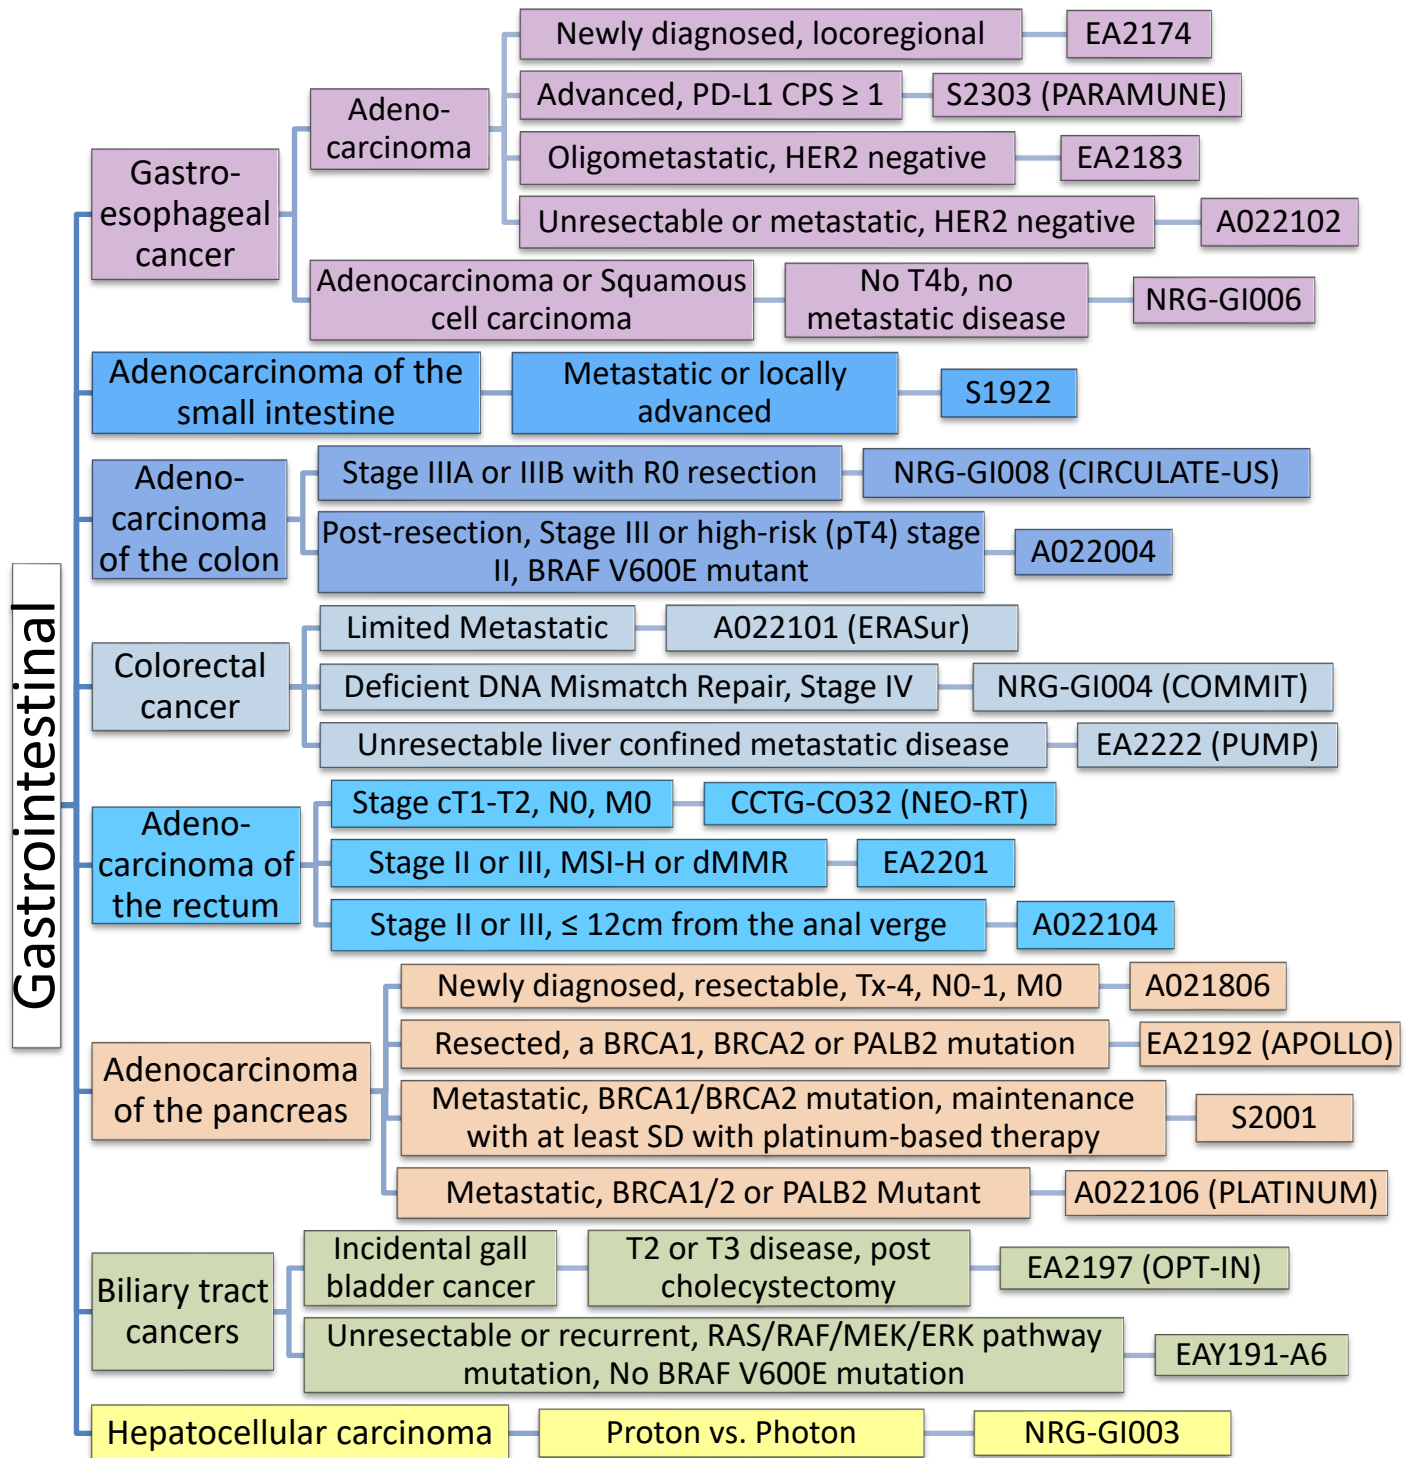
Gastrointestinal

Gastroesophageal cancer

Adenocarcinoma

Newly diagnosed, locoregional
EA2174

Advanced, PD-L1 CPS $\geq 1$
S2303 (PARAMUNE)

Oligometastatic, HER2 negative
EA2183

Unresectable or metastatic, HER2 negative
A022102

Adenocarcinoma or Squamous cell carcinoma
No T4b, no metastatic disease
NRG-GI006

Adenocarcinoma of the small intestine
Metastatic or locally advanced
S1922

Adenocarcinoma of the colon

Stage IIIA or IIIB with R0 resection
NRG-GI008 (CIRCULATE-US)

Post-resection, Stage III or high-risk (pT4) stage II, BRAF V600E mutant
A022004

Colorectal cancer

Limited Metastatic
A022101 (ERASur)

Deficient DNA Mismatch Repair, Stage IV
NRG-GI004 (COMMIT)

Unresectable liver confined metastatic disease
EA2222 (PUMP)

Adenocarcinoma of the rectum

Stage cT1-T2, N0, M0
CCTG-CO32 (NEO-RT)

Stage II or III, MSI-H or dMMR
EA2201

Stage II or III, $\leq$ 12cm from the anal verge
A022104

Adenocarcinoma of the pancreas

Newly diagnosed, resectable, Tx-4, N0-1, M0
A021806

Resected, a BRCA1, BRCA2 or PALB2 mutation
EA2192 (APOLLO)

Metastatic, BRCA1/BRCA2 mutation, maintenance with at least SD with platinum-based therapy
S2001

Metastatic, BRCA1/2 or PALB2 Mutant
A022106 (PLATINUM)

Biliary tract cancers

Incidental gall bladder cancer
T2 or T3 disease, post cholecystectomy
EA2197 (OPT-IN)

Unresectable or recurrent, RAS/RAF/MEK/ERK pathway mutation, No BRAF V600E mutation
EAY191-A6

Hepatocellular carcinoma
Proton vs. Photon
NRG-GI003